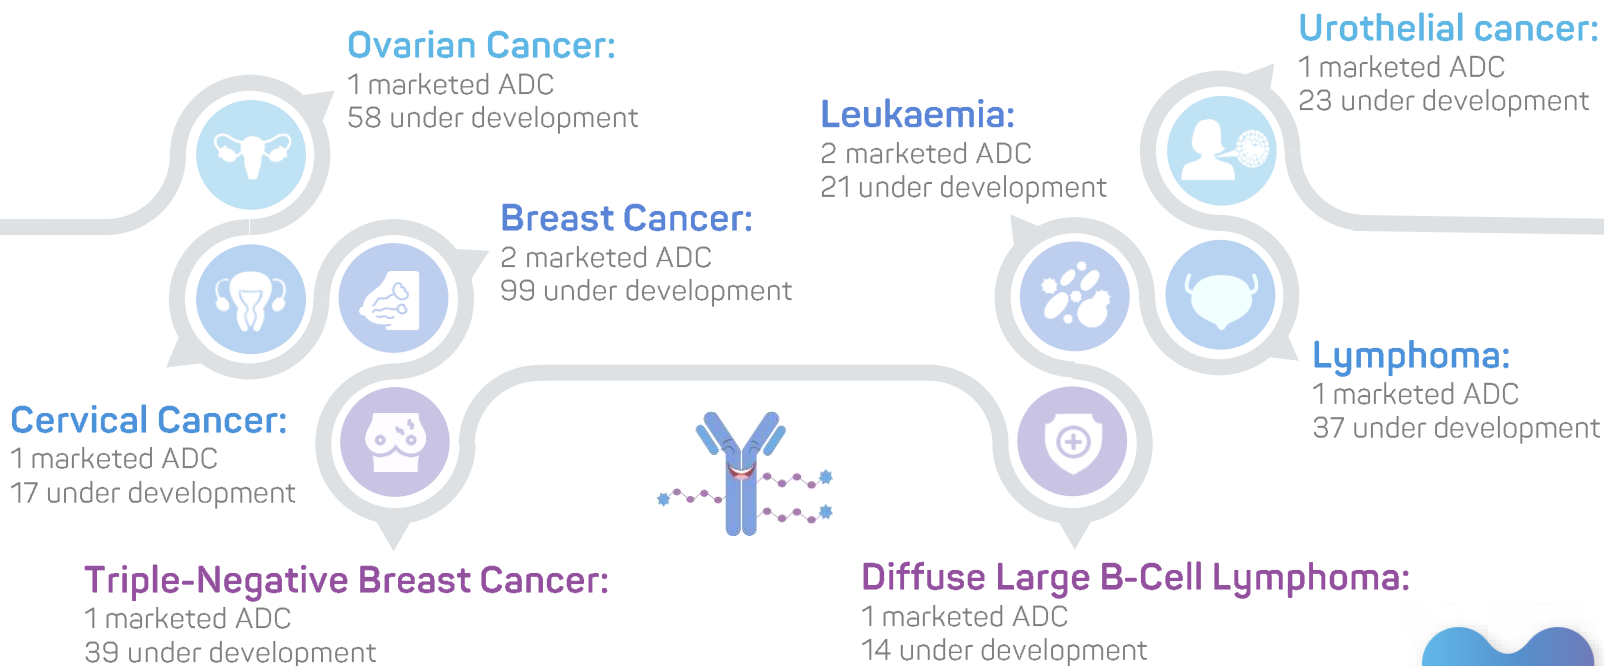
Ovarian Cancer:
1 marketed ADC
58 under development

Urothelial cancer:
1 marketed ADC
23 under development

Leukaemia:
2 marketed ADC
21 under development

Breast Cancer:
2 marketed ADC
99 under development

Lymphoma:
1 marketed ADC
37 under development

Cervical Cancer:
1 marketed ADC
17 under development

Triple-Negative Breast Cancer:
1 marketed ADC
39 under development

Diffuse Large B-Cell Lymphoma:
1 marketed ADC
14 under development